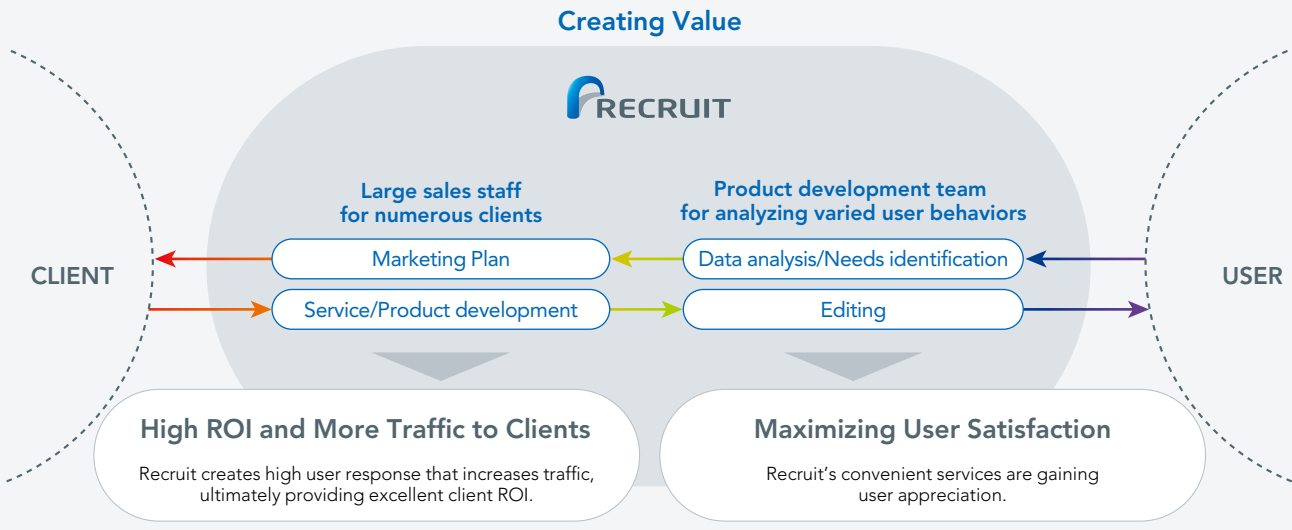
Creating Value

RECRUIT

Large sales staff for numerous clients

Product development team for analyzing varied user behaviors

CLIENT

Marketing Plan

Data analysis/Needs identification

USER

Service/Product development

Editing

High ROI and More Traffic to Clients

Recruit creates high user response that increases traffic, ultimately providing excellent client ROI.

Maximizing User Satisfaction

Recruit's convenient services are gaining user appreciation.